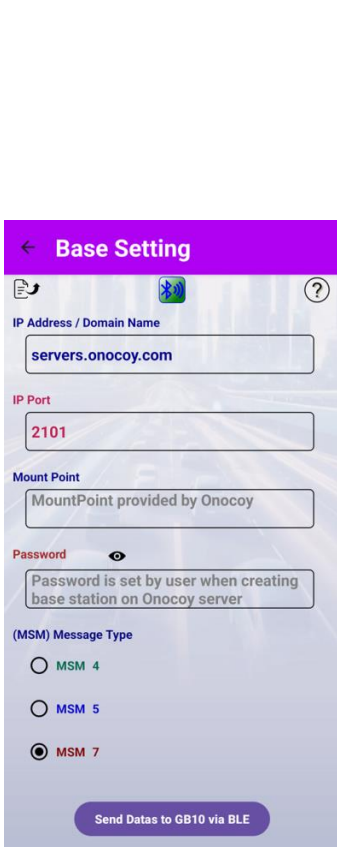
← Base Setting

?

IP Address / Domain Name

servers.onocoy.com

IP Port

2101

Mount Point

MountPoint provided by Onocoy

Password

Password is set by user when creating base station on Onocoy server

(MSM) Message Type

MSM 4

MSM 5

MSM 7

Send Datas to GB10 via BLE